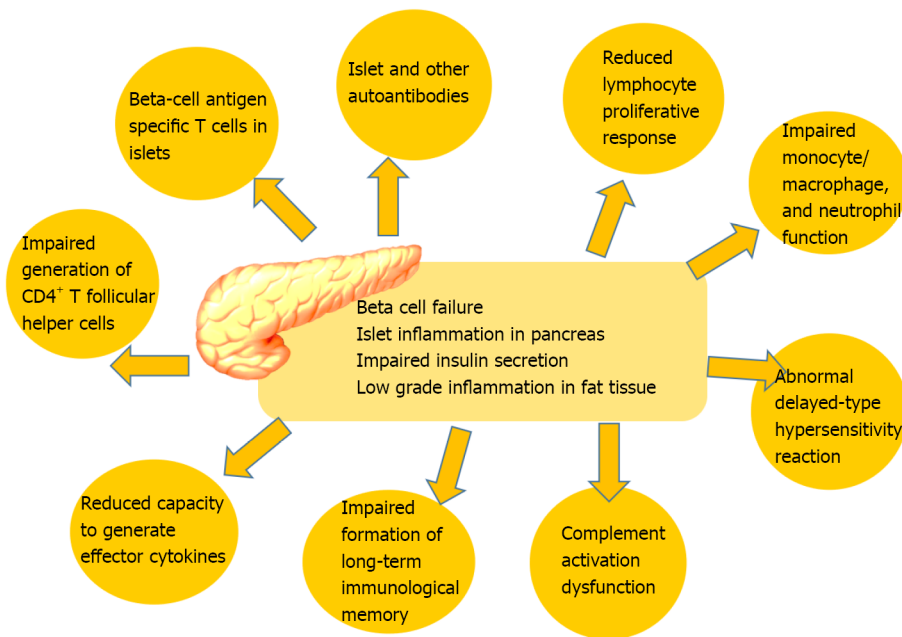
Beta cell failure
Islet inflammation in pancreas
Impaired insulin secretion
Low grade inflammation in fat tissue

Beta-cell antigen specific T cells in islets

Islet and other autoantibodies

Reduced lymphocyte proliferative response

Impaired monocyte/ macrophage, and neutrophil function

Abnormal delayed-type hypersensitivity reaction

Complement activation dysfunction

Impaired formation of long-term immunological memory

Reduced capacity to generate effector cytokines

Impaired generation of CD4$^+$ T follicular helper cells